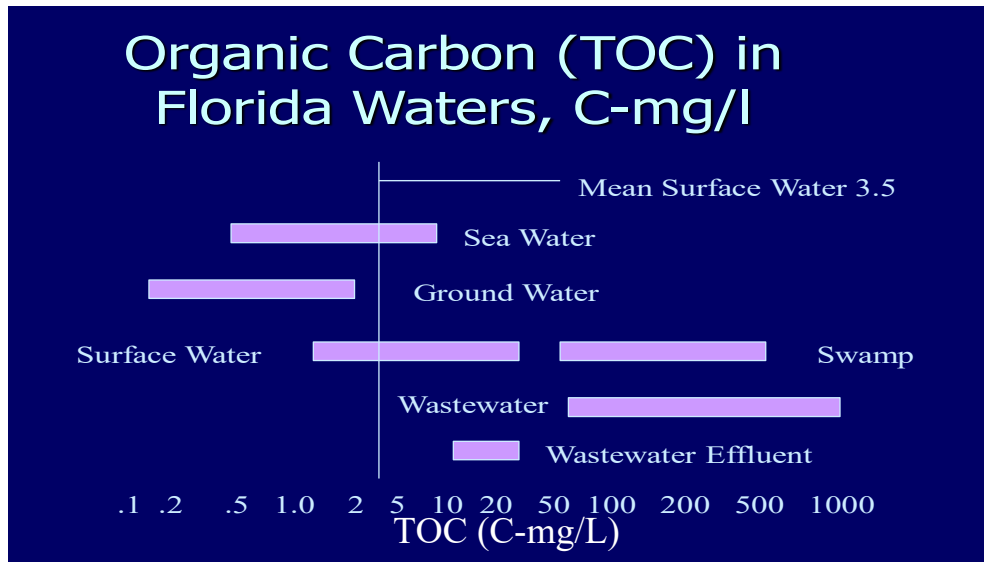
Organic Carbon (TOC) in Florida Waters, C-mg/l

Mean Surface Water 3.5

Sea Water

Ground Water

Surface Water

Swamp

Wastewater

Wastewater Effluent

.1 .2 .5 1.0 2 5 10 20 50 100 200 500 1000

TOC (C-mg/L)